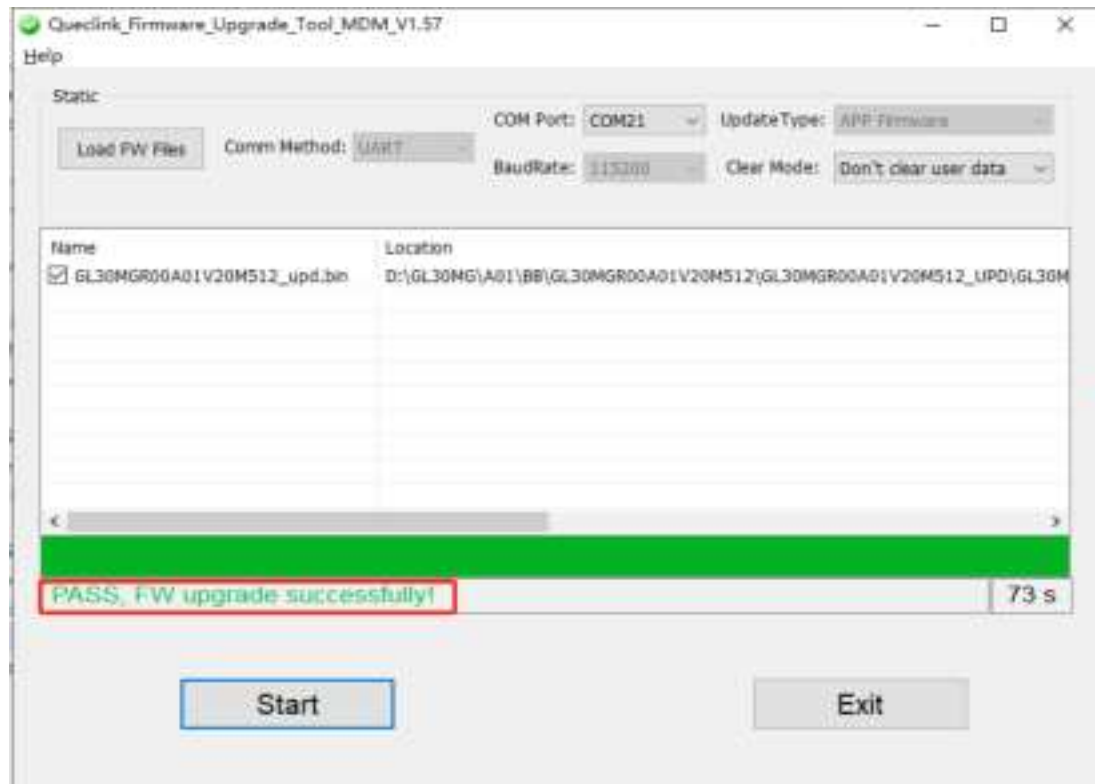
Queclink_Firmware_Upgrade_Tool_MDM_V1.57
Help

Static

Load FW Files

Comm Method: UART

COM Port: COM21

BaudRate: 115200

UpdateType: APP Firmware

Clear Mode: Don't clear user data

| Name | Location |
|---|---|
| ☑ GL30MGR00A01V20M512_upd.bin | D:\GL30MG\A01\BB\GL30MGR00A01V20M512\GL30MGR00A01V20M512_UPD\GL30M |

PASS, FW upgrade successfully!

73 s

Start

Exit